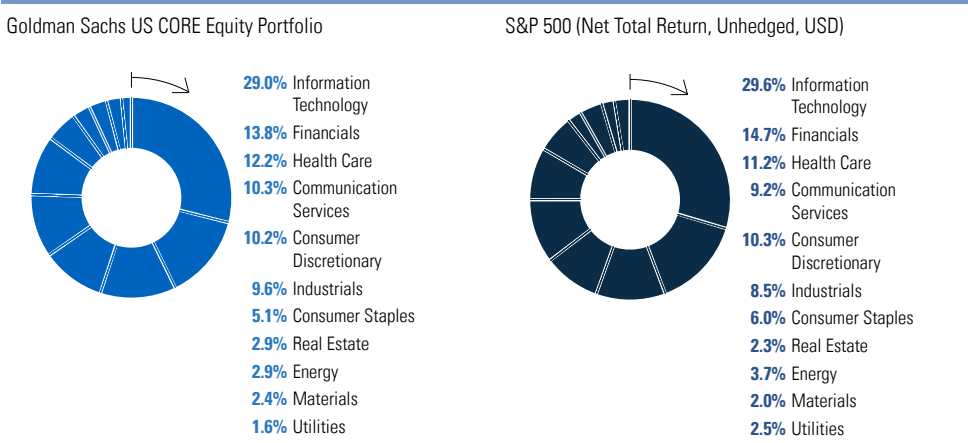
Goldman Sachs US CORE Equity Portfolio

29.0% Information Technology
13.8% Financials
12.2% Health Care
10.3% Communication Services
10.2% Consumer Discretionary
9.6% Industrials
5.1% Consumer Staples
2.9% Real Estate
2.9% Energy
2.4% Materials
1.6% Utilities

S&P 500 (Net Total Return, Unhedged, USD)

29.6% Information Technology
14.7% Financials
11.2% Health Care
9.2% Communication Services
10.3% Consumer Discretionary
8.5% Industrials
6.0% Consumer Staples
2.3% Real Estate
3.7% Energy
2.0% Materials
2.5% Utilities